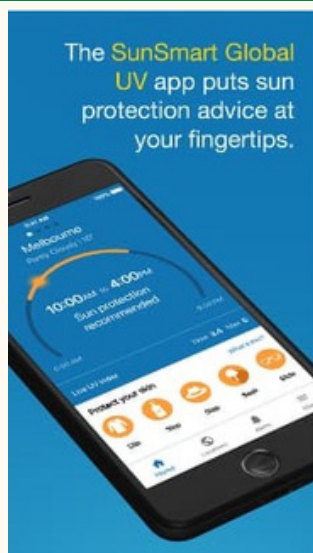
The SunSmart Global UV app puts sun protection advice at your fingertips.

Melbourne

Partly Cloudy | 10°

10:00AM to 4:00PM

Sun protection recommended

Low UV index

Protect your skin

Slip

Slop

Slap

Seek

Slide

Home

Locations

Alerts